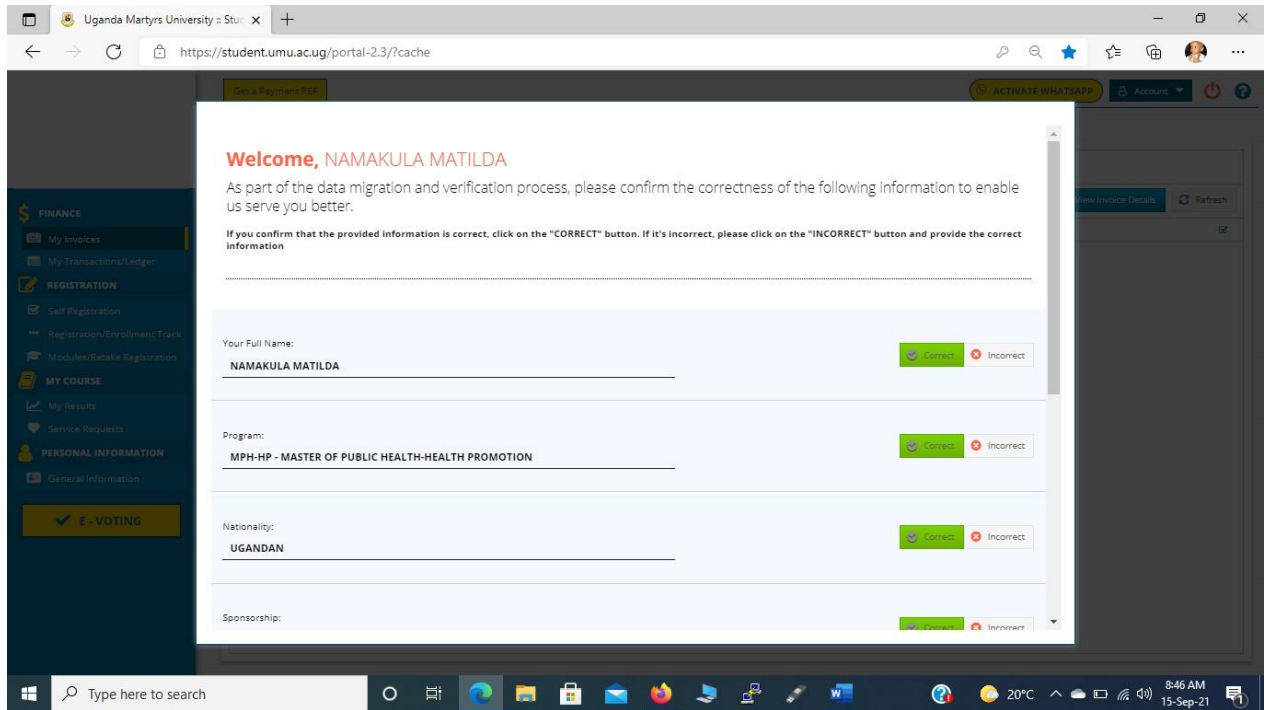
Uganda Martyrs University :: Stu
https://student.umu.ac.ug/portal-2.3/?cache

Get a Payment REF
ACTIVATE WHATSAPP
Account

FINANCE
My Invoices
My Transactions/Ledger
REGISTRATION
Self Registration
Registration/Enrollment Track
Modules/Retake Registration
MY COURSE
My Results
Service Requests
PERSONAL INFORMATION
General Information
E - VOTING

View Invoice Details
Refresh

Welcome, NAMAKULA MATILDA
As part of the data migration and verification process, please confirm the correctness of the following information to enable us serve you better.
If you confirm that the provided information is correct, click on the "CORRECT" button. If it's incorrect, please click on the "INCORRECT" button and provide the correct information

Your Full Name:
NAMAKULA MATILDA
Correct Incorrect

Program:
MPH-HP - MASTER OF PUBLIC HEALTH-HEALTH PROMOTION
Correct Incorrect

Nationality:
UGANDAN
Correct Incorrect

Sponsorship:
Correct Incorrect

Type here to search
20°C
8:46 AM
15-Sep-21